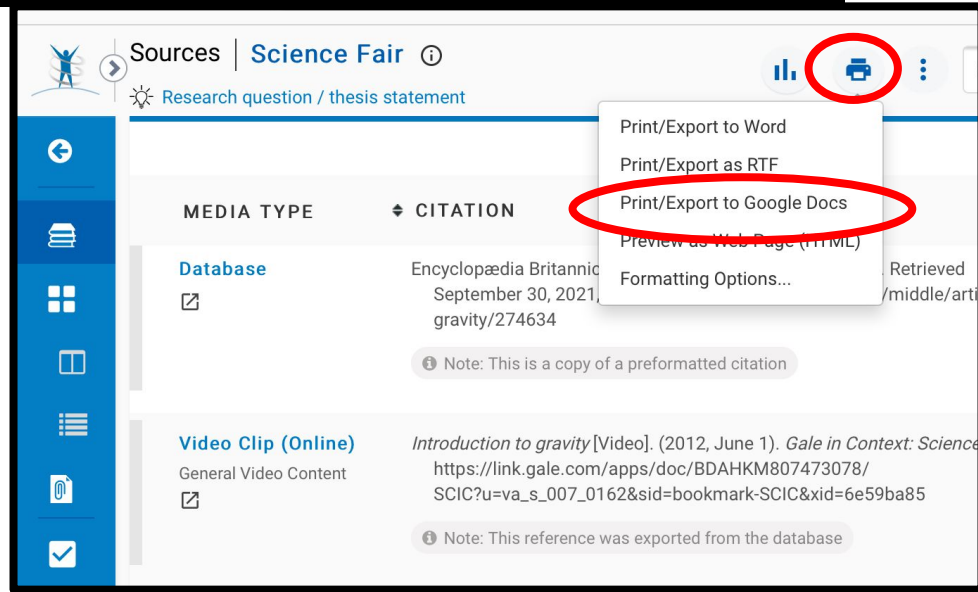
Sources | Science Fair ⓘ

Research question / thesis statement

Print/Export to Word
Print/Export as RTF
Print/Export to Google Docs
Preview as Web Page (HTML)
Formatting Options...

MEDIA TYPE

CITATION

Database

Encyclopædia Britannic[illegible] Retrieved September 30, 2021, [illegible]/middle/arti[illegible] gravity/274634

Note: This is a copy of a preformatted citation

Video Clip (Online)

General Video Content

*Introduction to gravity* [Video]. (2012, June 1). *Gale in Context: Science* https://link.gale.com/apps/doc/BDAHKM807473078/SCIC?u=va_s_007_0162&sid=bookmark-SCIC&xid=6e59ba85

Note: This reference was exported from the database